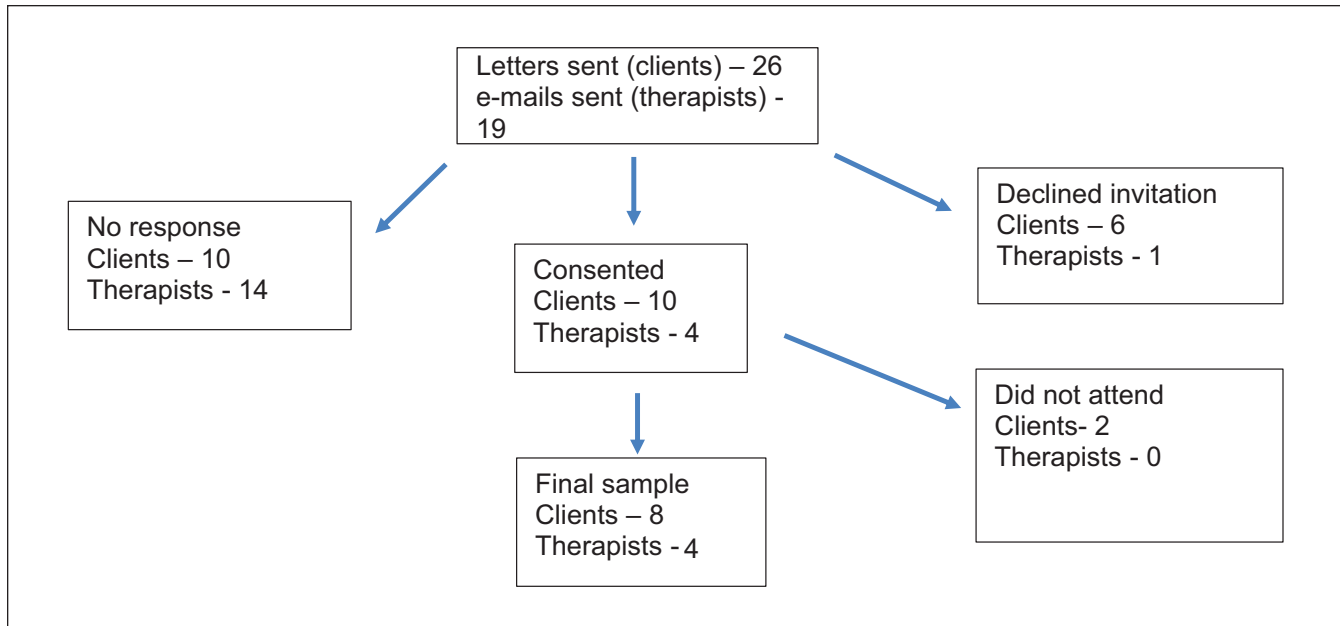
Letters sent (clients) – 26
e-mails sent (therapists) - 19

No response
Clients – 10
Therapists - 14

Consented
Clients – 10
Therapists - 4

Declined invitation
Clients – 6
Therapists - 1

Did not attend
Clients- 2
Therapists - 0

Final sample
Clients – 8
Therapists - 4